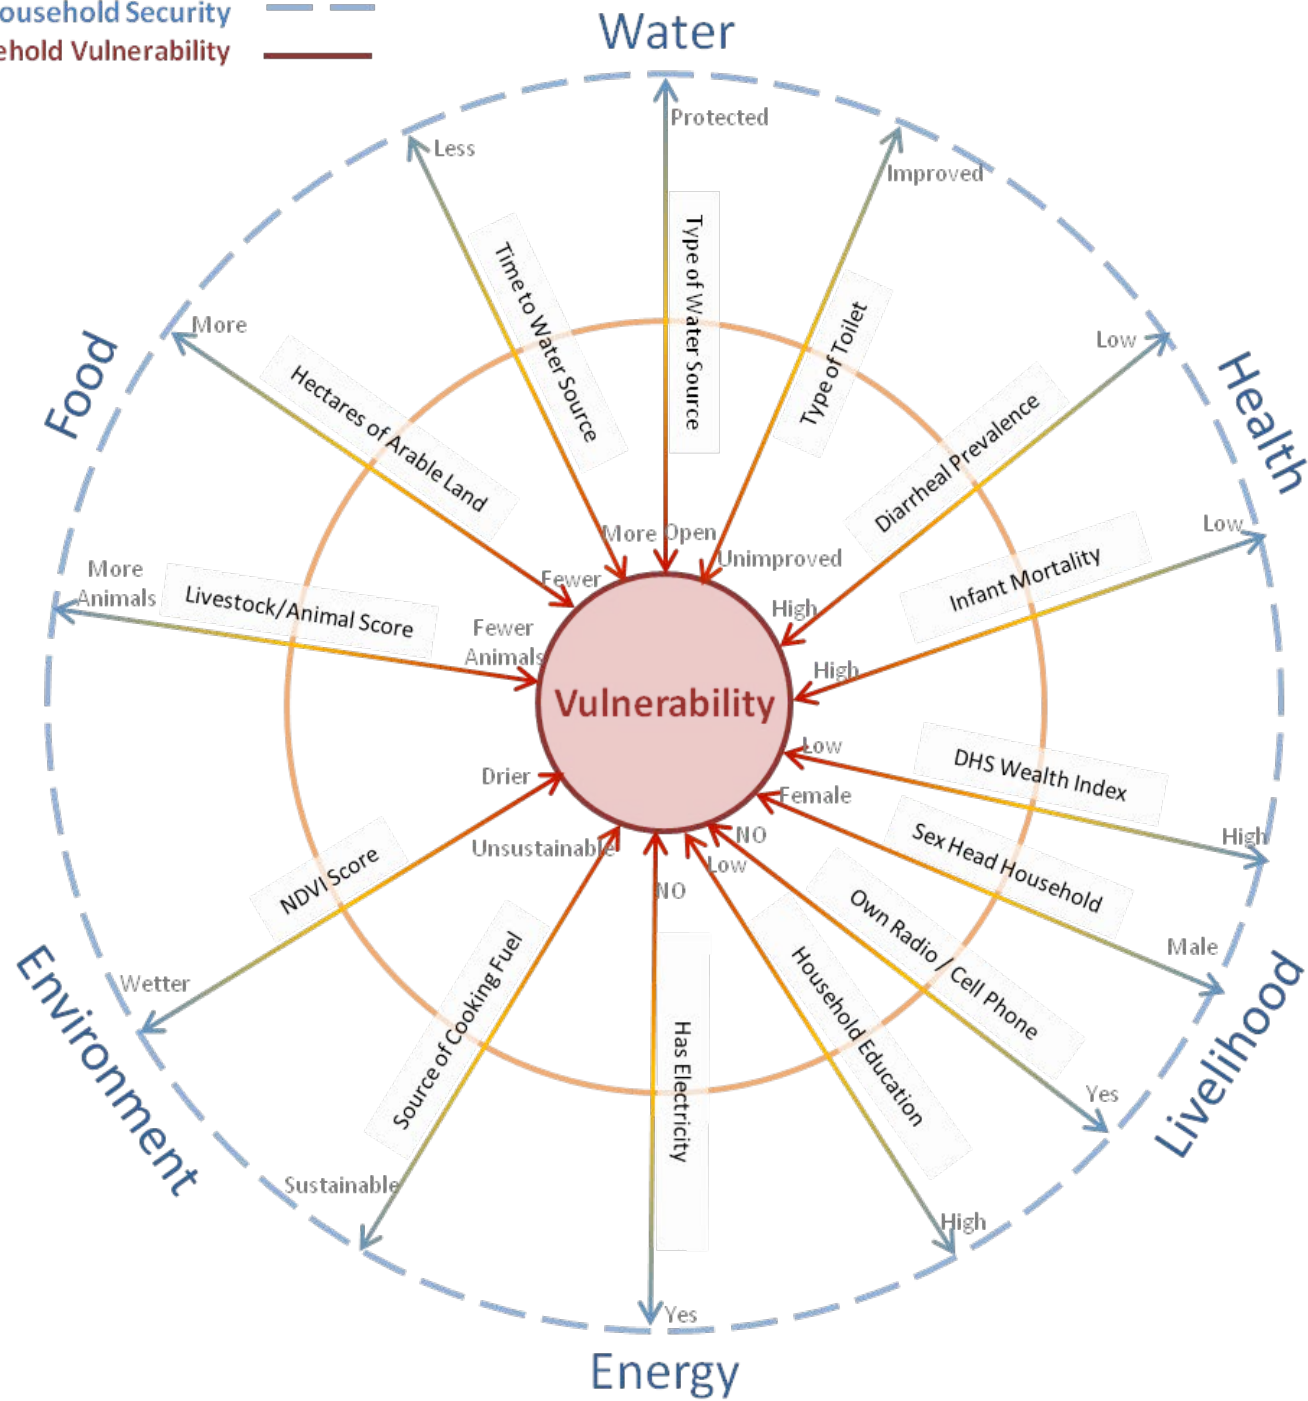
ousehold Security
ehold Vulnerability

Water

Protected
Type of Water Source
Open

Less
Time to Water Source
More

Improved
Type of Toilet
Unimproved

Health

Low
Diarrheal Prevalence
High

Low
Infant Mortality
High

Food

More
Hectares of Arable Land
Fewer

More Animals
Livestock/Animal Score
Fewer Animals

Vulnerability

Livelihood

Low
DHS Wealth Index
High

Female
Sex Head Household
Male

NO
Own Radio / Cell Phone
Yes

Low
Household Education
High

Environment

Drier
NDVI Score
Wetter

Unsustainable
Source of Cooking Fuel
Sustainable

Energy

NO
Has Electricity
Yes